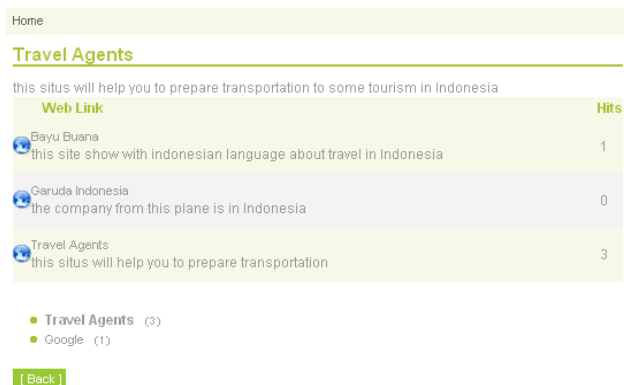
Home

Travel Agents

this situs will help you to prepare transportation to some tourism in Indonesia

| Web Link | Hits |
|---|---|
| Bayu Buana<br>this site show with indonesian language about travel in Indonesia | 1 |
| Garuda Indonesia<br>the company from this plane is in Indonesia | 0 |
| Travel Agents<br>this situs will help you to prepare transportation | 3 |

- Travel Agents (3)
- Google (1)

[ Back ]